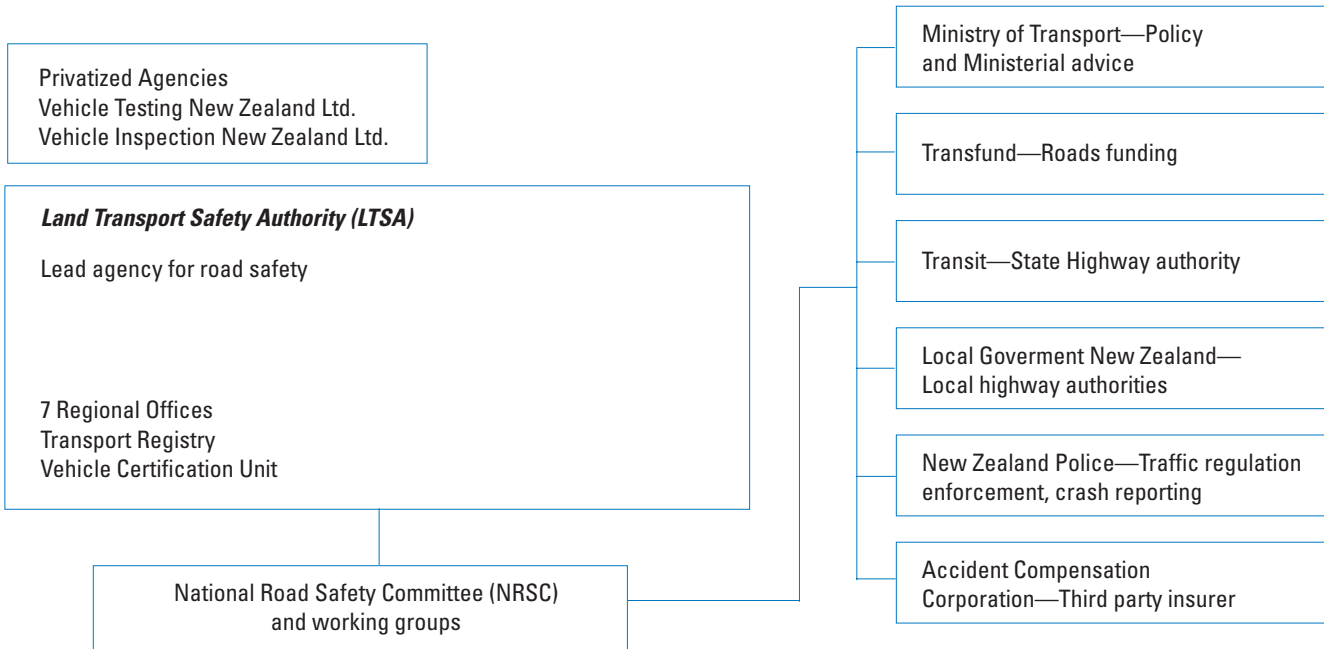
Privatized Agencies
Vehicle Testing New Zealand Ltd.
Vehicle Inspection New Zealand Ltd.

*Land Transport Safety Authority (LTSA)*

Lead agency for road safety

7 Regional Offices
Transport Registry
Vehicle Certification Unit

National Road Safety Committee (NRSC) and working groups

Ministry of Transport—Policy and Ministerial advice

Transfund—Roads funding

Transit—State Highway authority

Local Goverment New Zealand—Local highway authorities

New Zealand Police—Traffic regulation enforcement, crash reporting

Accident Compensation Corporation—Third party insurer